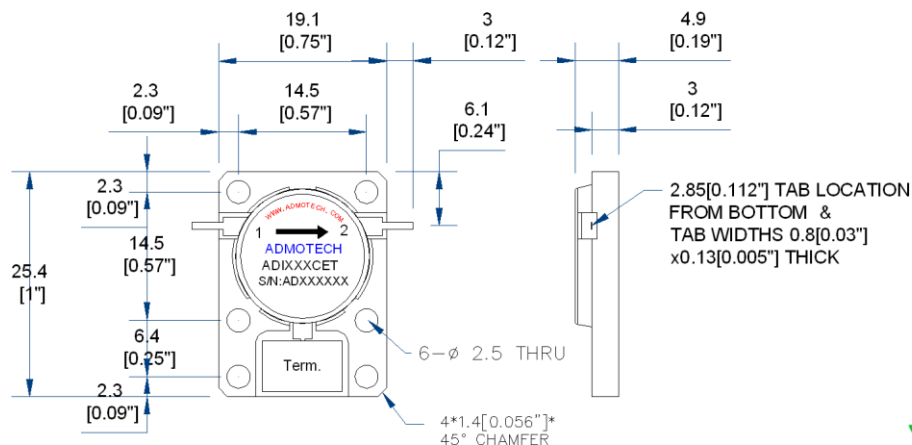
19.1
[0.75"]

3
[0.12"]

4.9
[0.19"]

2.3
[0.09"]

14.5
[0.57"]

3
[0.12"]

6.1
[0.24"]

2.3
[0.09"]

14.5
[0.57"]

25.4
[1"]

6.4
[0.25"]

2.3
[0.09"]

WWW.ADMOTECH.COM
1
2
ADMOTECH
ADIXXXCET
S/N:ADXXXXXX

Term.

6–ø 2.5 THRU

4*1.4[0.056"]*
45° CHAMFER

2.85[0.112"] TAB LOCATION FROM BOTTOM & TAB WIDTHS 0.8[0.03"] x0.13[0.005"] THICK